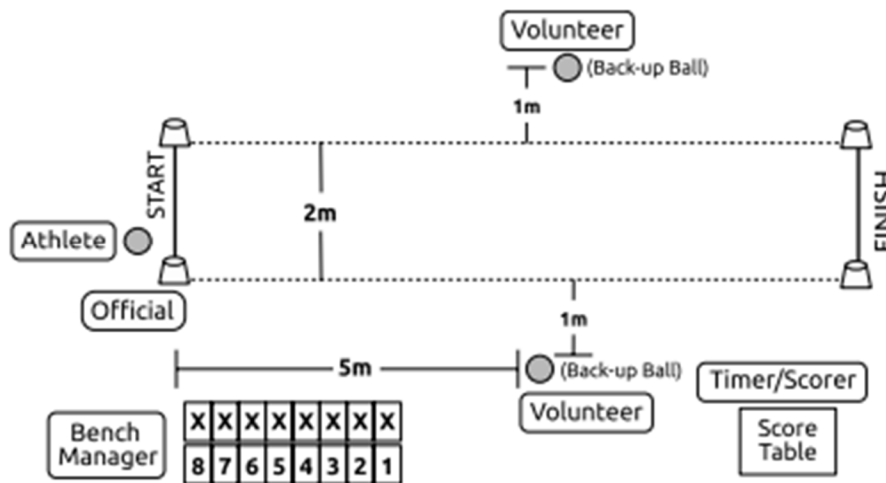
Volunteer

(Back-up Ball)

1m

START

2m

FINISH

Athlete

Official

1m

5m

(Back-up Ball)

Volunteer

Timer/Scorer

Score Table

Bench Manager

| X | X | X | X | X | X | X | X |
|---|---|---|---|---|---|---|---|
| 8 | 7 | 6 | 5 | 4 | 3 | 2 | 1 |